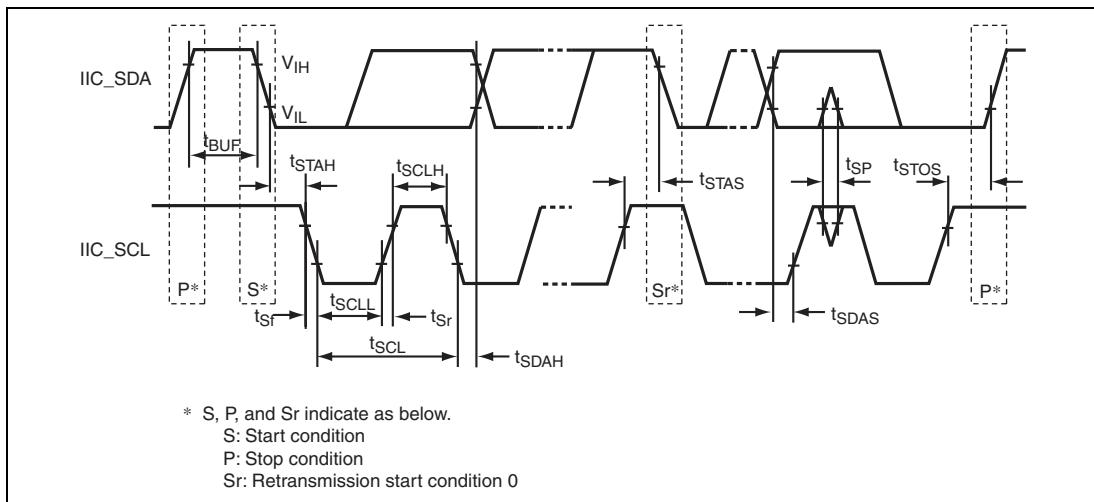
IIC_SDA

$V_{IH}$

$V_{IL}$

$t_{BUF}$

$t_{STAH}$

$t_{SCLH}$

$t_{STAS}$

$t_{SP}$

$t_{STOS}$

IIC_SCL

P*

S*

$t_{Sf}$

$t_{SCLL}$

$t_{Sr}$

$t_{SCL}$

$t_{SDAH}$

Sr*

$t_{SDAS}$

P*

* S, P, and Sr indicate as below.
S: Start condition
P: Stop condition
Sr: Retransmission start condition 0